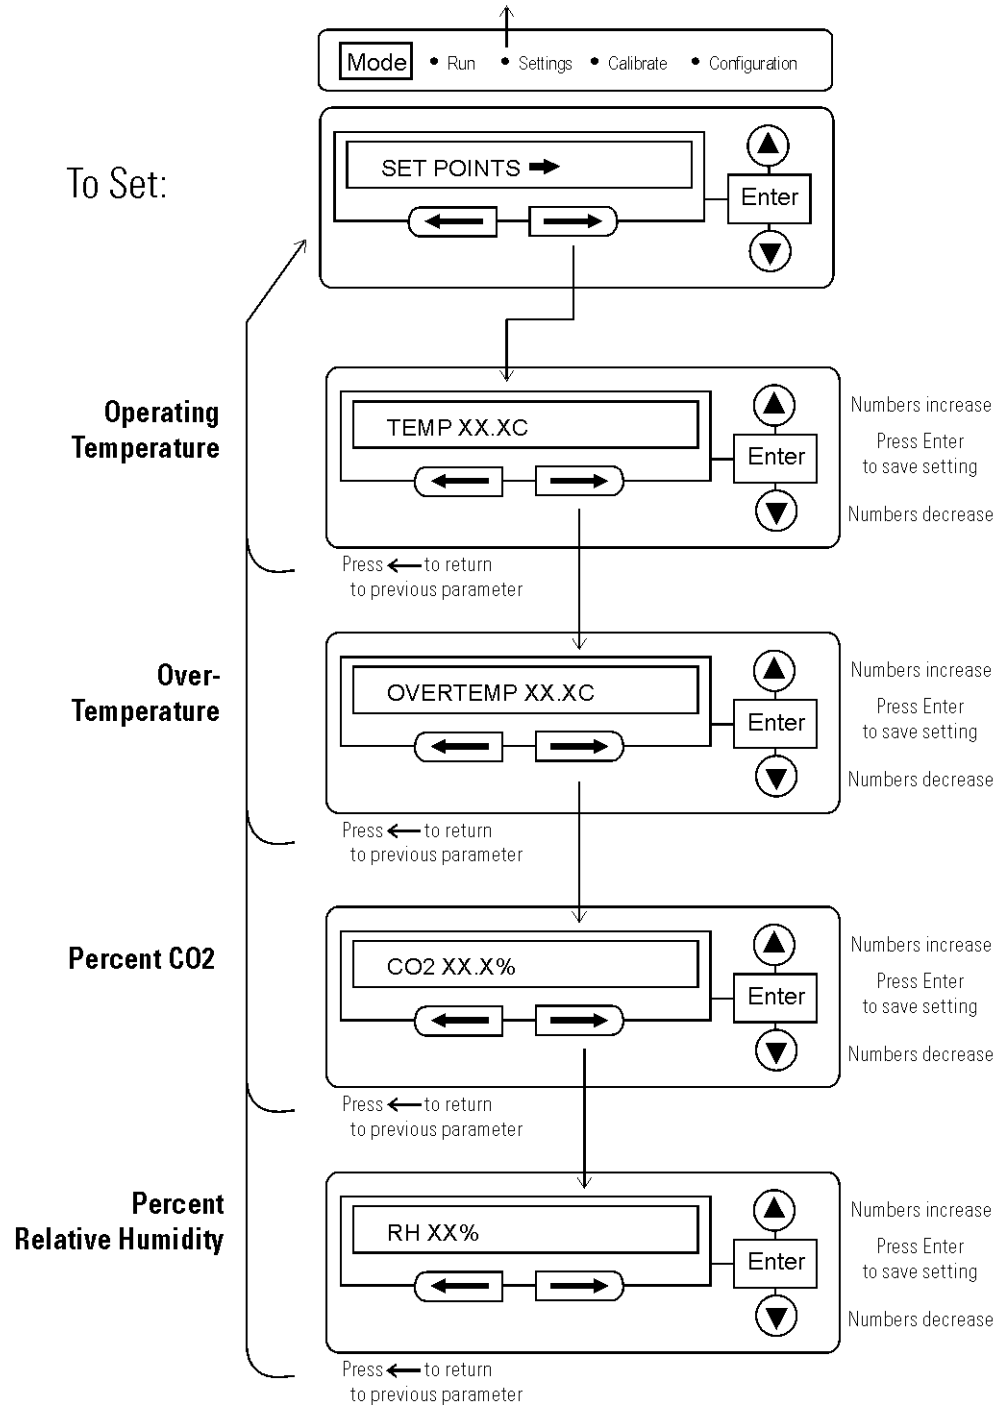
Mode • Run • Settings • Calibrate • Configuration

To Set:

SET POINTS ➡

Enter

Operating Temperature

TEMP XX.XC

Enter

Numbers increase

Press Enter to save setting

Numbers decrease

Press ⟵ to return to previous parameter

Over-Temperature

OVERTEMP XX.XC

Enter

Numbers increase

Press Enter to save setting

Numbers decrease

Press ⟵ to return to previous parameter

Percent CO2

CO2 XX.X%

Enter

Numbers increase

Press Enter to save setting

Numbers decrease

Press ⟵ to return to previous parameter

Percent Relative Humidity

RH XX%

Enter

Numbers increase

Press Enter to save setting

Numbers decrease

Press ⟵ to return to previous parameter